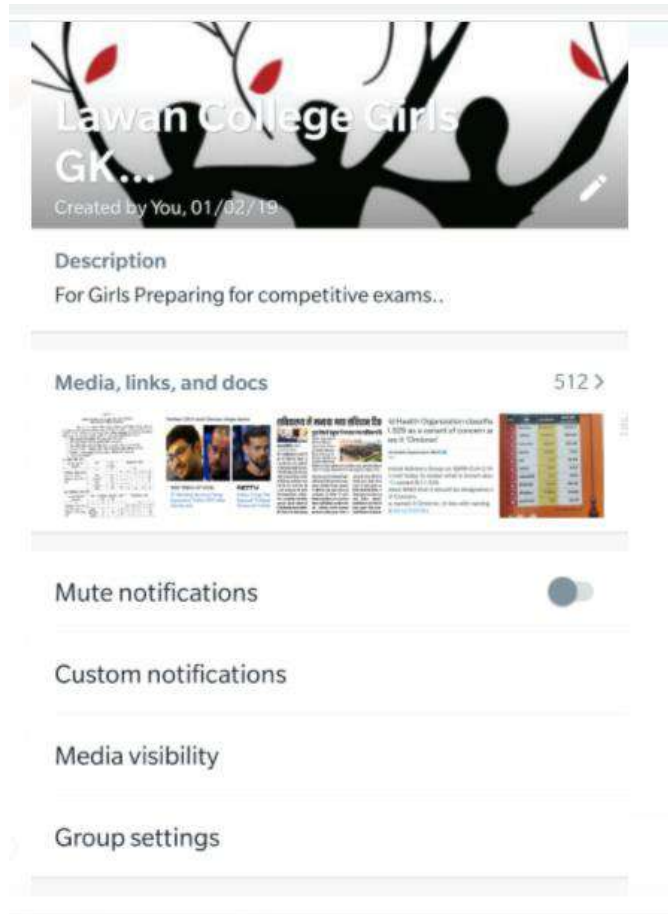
Lawan College Girls GK...

Created by You, 01/02/19

Description

For Girls Preparing for competitive exams..

Media, links, and docs

512 >

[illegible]

Mute notifications

Custom notifications

Media visibility

Group settings